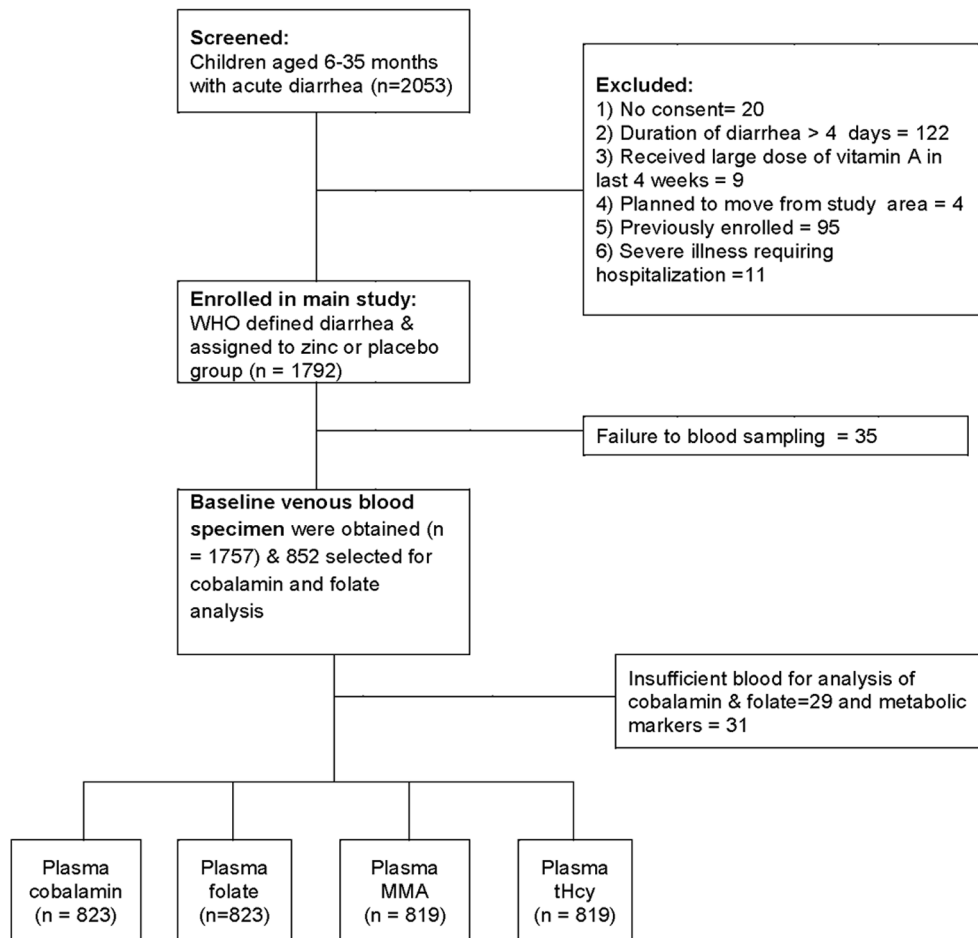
Screened:
Children aged 6-35 months with acute diarrhea (n=2053)

Excluded:
1) No consent= 20
2) Duration of diarrhea > 4 days = 122
3) Received large dose of vitamin A in last 4 weeks = 9
4) Planned to move from study area = 4
5) Previously enrolled = 95
6) Severe illness requiring hospitalization =11

Enrolled in main study:
WHO defined diarrhea & assigned to zinc or placebo group (n = 1792)

Failure to blood sampling = 35

Baseline venous blood specimen were obtained (n = 1757) & 852 selected for cobalamin and folate analysis

Insufficient blood for analysis of cobalamin & folate=29 and metabolic markers = 31

Plasma cobalamin (n = 823)

Plasma folate (n=823)

Plasma MMA (n = 819)

Plasma tHcy (n = 819)